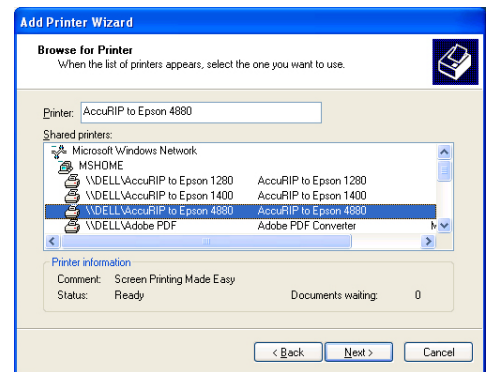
Add Printer Wizard

Browse for Printer
When the list of printers appears, select the one you want to use.

Printer: AccuRIP to Epson 4880

Shared printers:

Microsoft Windows Network
MSHOME

| | |
|---|---|
| \\DELL\AccuRIP to Epson 1280 | AccuRIP to Epson 1280 |
| \\DELL\AccuRIP to Epson 1400 | AccuRIP to Epson 1400 |
| \\DELL\AccuRIP to Epson 4880 | AccuRIP to Epson 4880 |
| \\DELL\Adobe PDF | Adobe PDF Converter |

Printer information
Comment: Screen Printing Made Easy
Status: Ready
Documents waiting: 0

< Back
Next >
Cancel